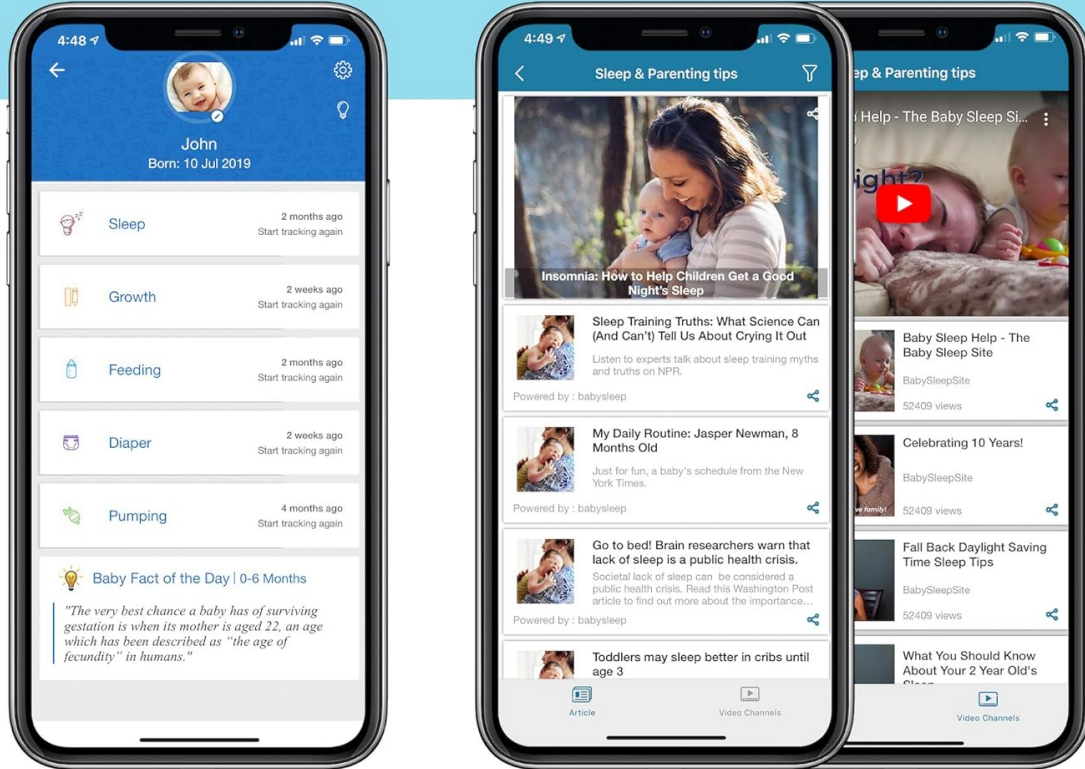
4:48

John
Born: 10 Jul 2019

Sleep
2 months ago
Start tracking again

Growth
2 weeks ago
Start tracking again

Feeding
2 months ago
Start tracking again

Diaper
2 weeks ago
Start tracking again

Pumping
4 months ago
Start tracking again

Baby Fact of the Day | 0-6 Months

"The very best chance a baby has of surviving gestation is when its mother is aged 22, an age which has been described as "the age of fecundity" in humans."

4:49

Sleep & Parenting tips

Insomnia: How to Help Children Get a Good Night's Sleep

Sleep Training Truths: What Science Can (And Can't) Tell Us About Crying It Out
Listen to experts talk about sleep training myths and truths on NPR.
Powered by : babysleep

My Daily Routine: Jasper Newman, 8 Months Old
Just for fun, a baby's schedule from the New York Times.
Powered by : babysleep

Go to bed! Brain researchers warn that lack of sleep is a public health crisis.
Societal lack of sleep can be considered a public health crisis. Read this Washington Post article to find out more about the importance...
Powered by : babysleep

Toddlers may sleep better in cribs until age 3

Article
Video Channels

ep & Parenting tips

Help - The Baby Sleep Si...

ight?

Baby Sleep Help - The Baby Sleep Site
BabySleepSite
52409 views

Celebrating 10 Years!
BabySleepSite
52409 views

Fall Back Daylight Saving Time Sleep Tips
BabySleepSite
52409 views

What You Should Know About Your 2 Year Old's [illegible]

Video Channels